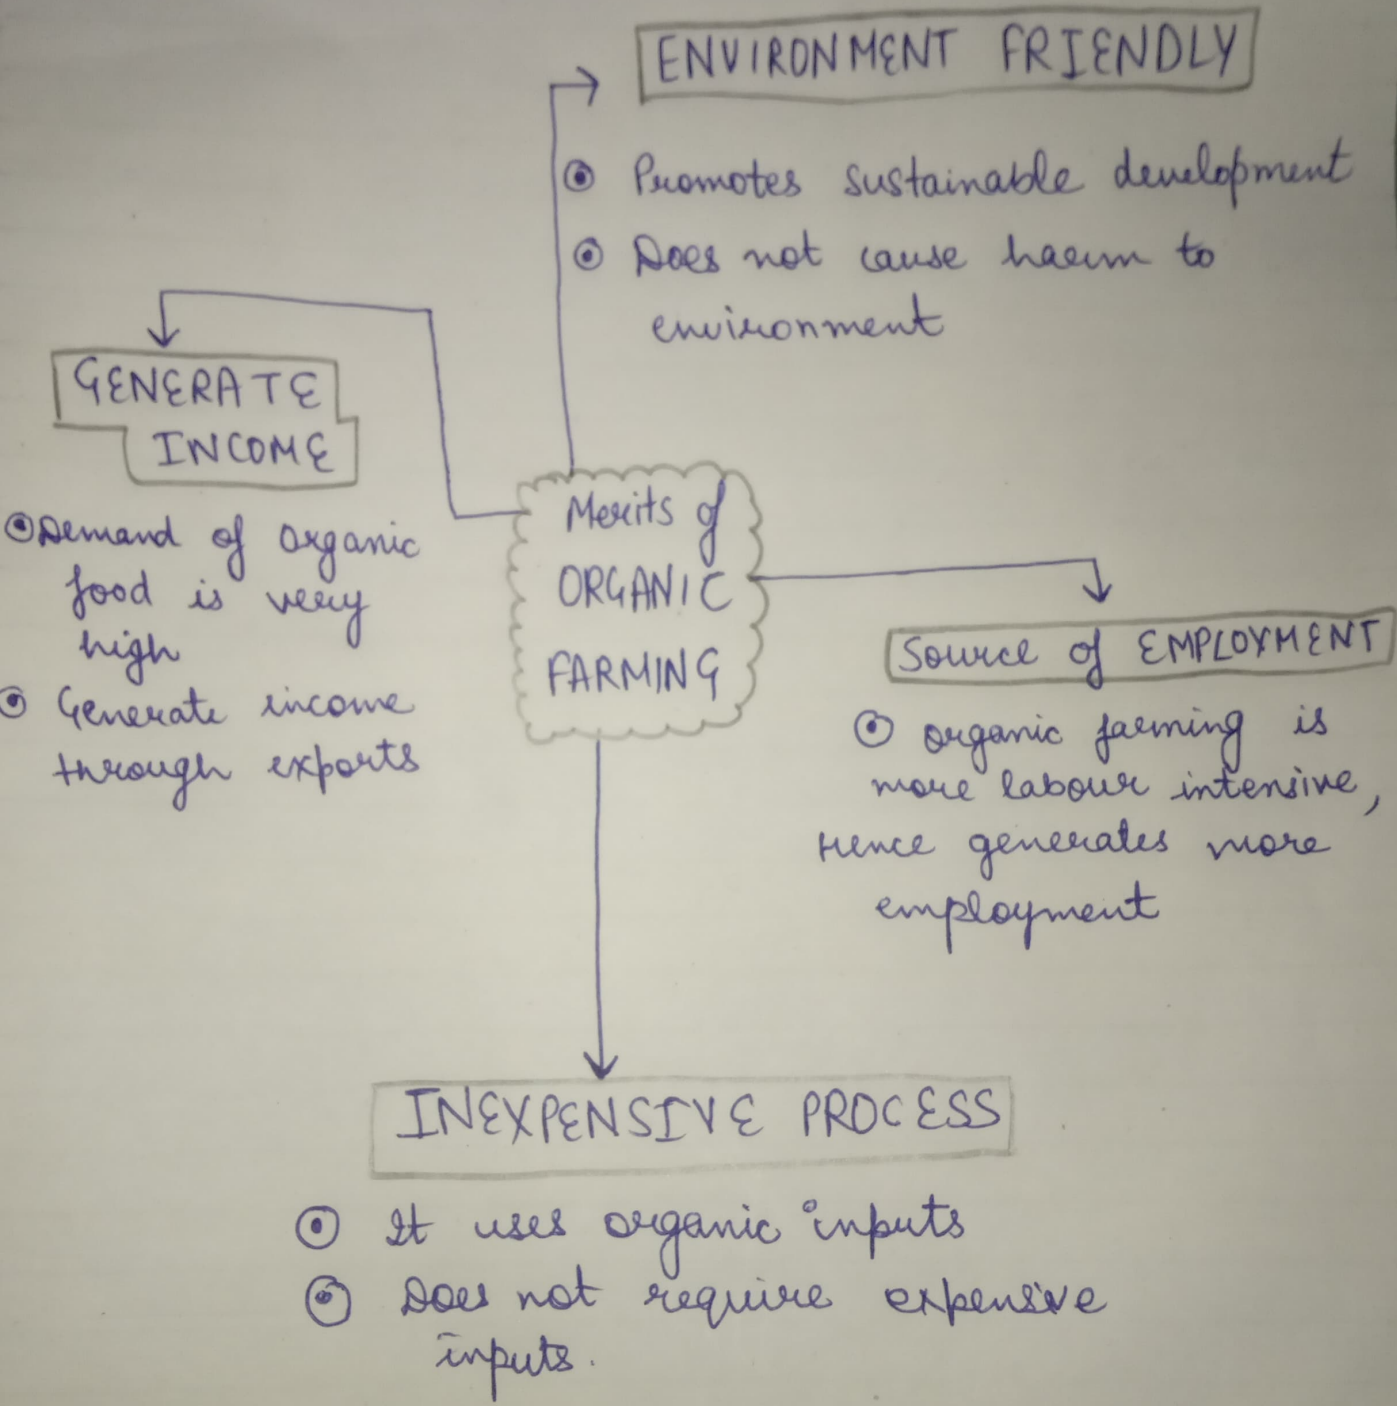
ENVIRONMENT FRIENDLY

⊙ Promotes sustainable development
⊙ Does not cause harm to environment

GENERATE INCOME

⊙ Demand of organic food is very high
⊙ Generate income through exports

Merits of ORGANIC FARMING

Source of EMPLOYMENT

⊙ organic farming is more labour intensive, Hence generates more employment

INEXPENSIVE PROCESS

⊙ It uses organic inputs
⊙ Does not require expensive inputs.